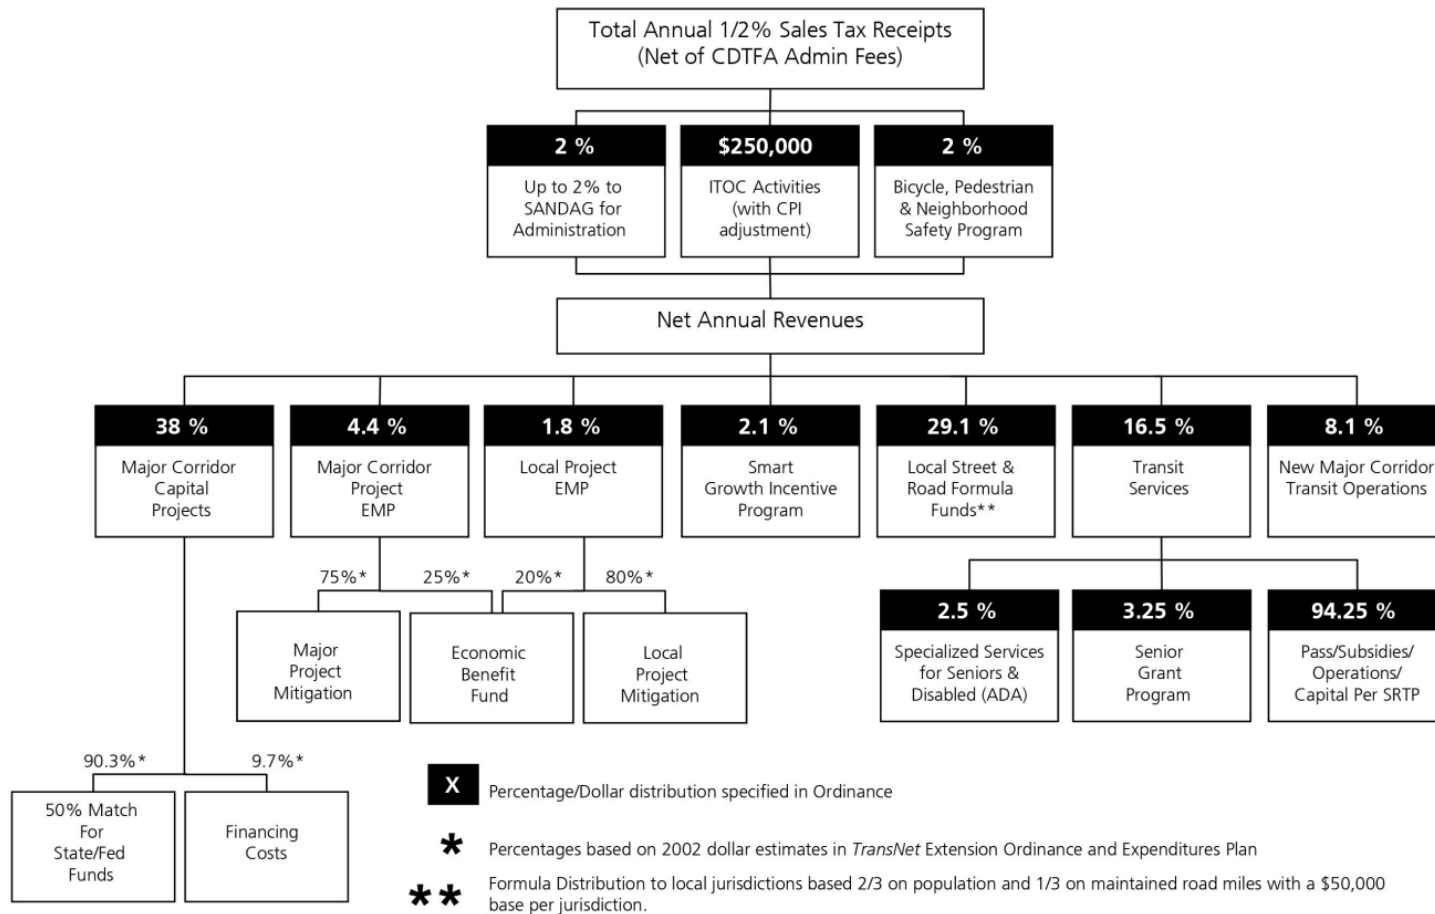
Total Annual 1/2% Sales Tax Receipts
(Net of CDTFA Admin Fees)

2 %
Up to 2% to SANDAG for Administration

$250,000
ITOC Activities (with CPI adjustment)

2 %
Bicycle, Pedestrian & Neighborhood Safety Program

Net Annual Revenues

38 %
Major Corridor Capital Projects

4.4 %
Major Corridor Project EMP

1.8 %
Local Project EMP

2.1 %
Smart Growth Incentive Program

29.1 %
Local Street & Road Formula Funds**

16.5 %
Transit Services

8.1 %
New Major Corridor Transit Operations

75%*
25%*
20%*
80%*

Major Project Mitigation

Economic Benefit Fund

Local Project Mitigation

2.5 %
Specialized Services for Seniors & Disabled (ADA)

3.25 %
Senior Grant Program

94.25 %
Pass/Subsidies/ Operations/ Capital Per SRTP

90.3%*
9.7%*

50% Match For State/Fed Funds

Financing Costs

X Percentage/Dollar distribution specified in Ordinance

* Percentages based on 2002 dollar estimates in TransNet Extension Ordinance and Expenditures Plan

** Formula Distribution to local jurisdictions based 2/3 on population and 1/3 on maintained road miles with a $50,000 base per jurisdiction.